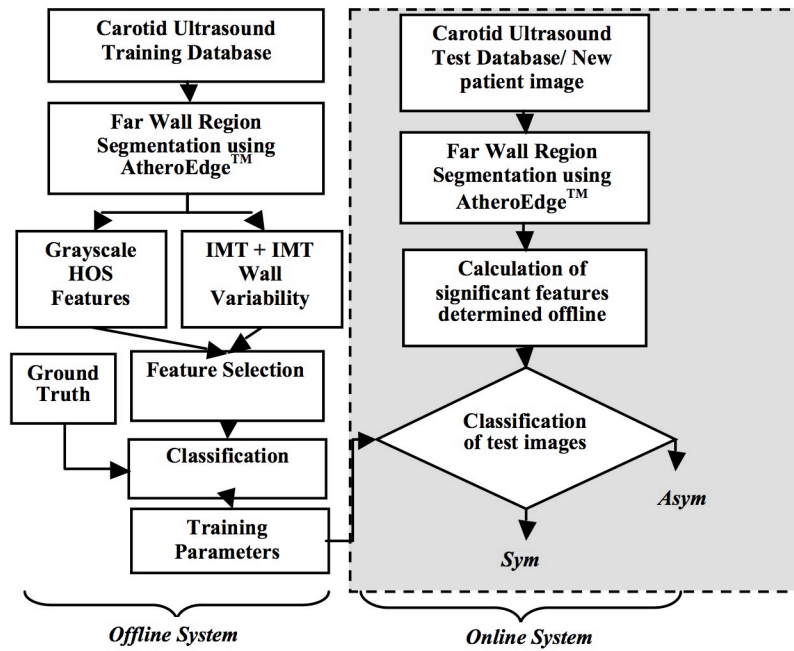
Carotid Ultrasound Training Database

Far Wall Region Segmentation using AtheroEdge$^{TM}$

Grayscale HOS Features

IMT + IMT Wall Variability

Ground Truth

Feature Selection

Classification

Training Parameters

Carotid Ultrasound Test Database/ New patient image

Far Wall Region Segmentation using AtheroEdge$^{TM}$

Calculation of significant features determined offline

Classification of test images

Asym

Sym

Offline System

Online System